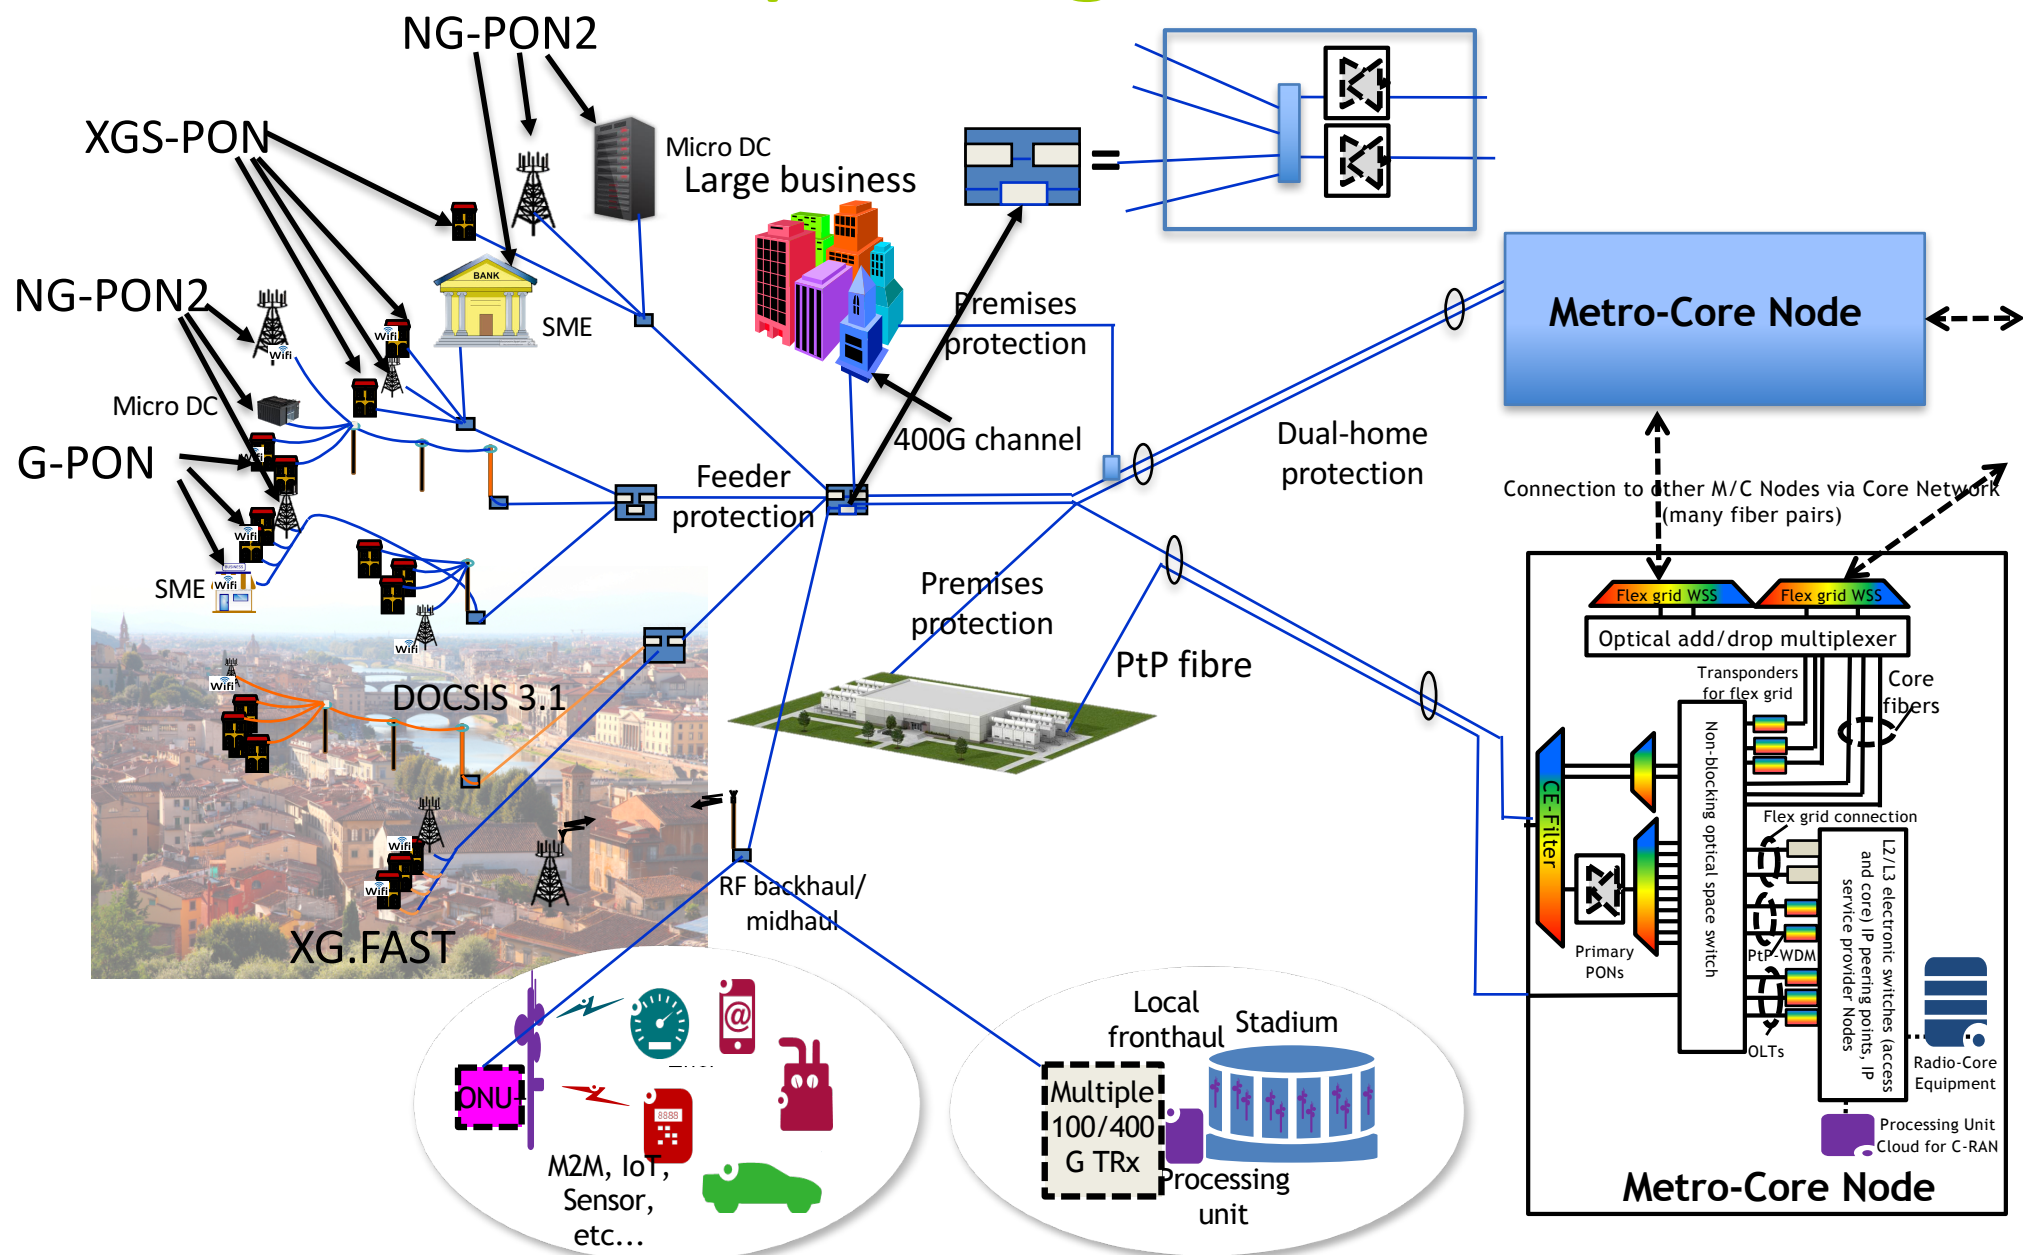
NG-PON2

XGS-PON

Micro DC

Large business

NG-PON2

BANK

SME

Wifi

Micro DC

G-PON

Wifi

SME

Wifi

Premises protection

400G channel

Feeder protection

Dual-home protection

Metro-Core Node

Connection to other M/C Nodes via Core Network (many fiber pairs)

Premises protection

PtP fibre

DOCSIS 3.1

Wifi

Wifi

Wifi

XG.FAST

RF backhaul/ midhaul

Flex grid WSS

Flex grid WSS

Optical add/drop multiplexer

Transponders for flex grid

Core fibers

CE-Filter

Non-blocking optical space switch

Flex grid connection

L2/L3 electronic switches (access and core) IP peering points, IP service provider Nodes

PtP-WDM

Primary PONs

OLTs

Radio-Core Equipment

Processing Unit Cloud for C-RAN

Metro-Core Node

ONU

M2M, IoT, Sensor, etc…

Local fronthaul

Stadium

Multiple 100/400 G TRx

Processing unit